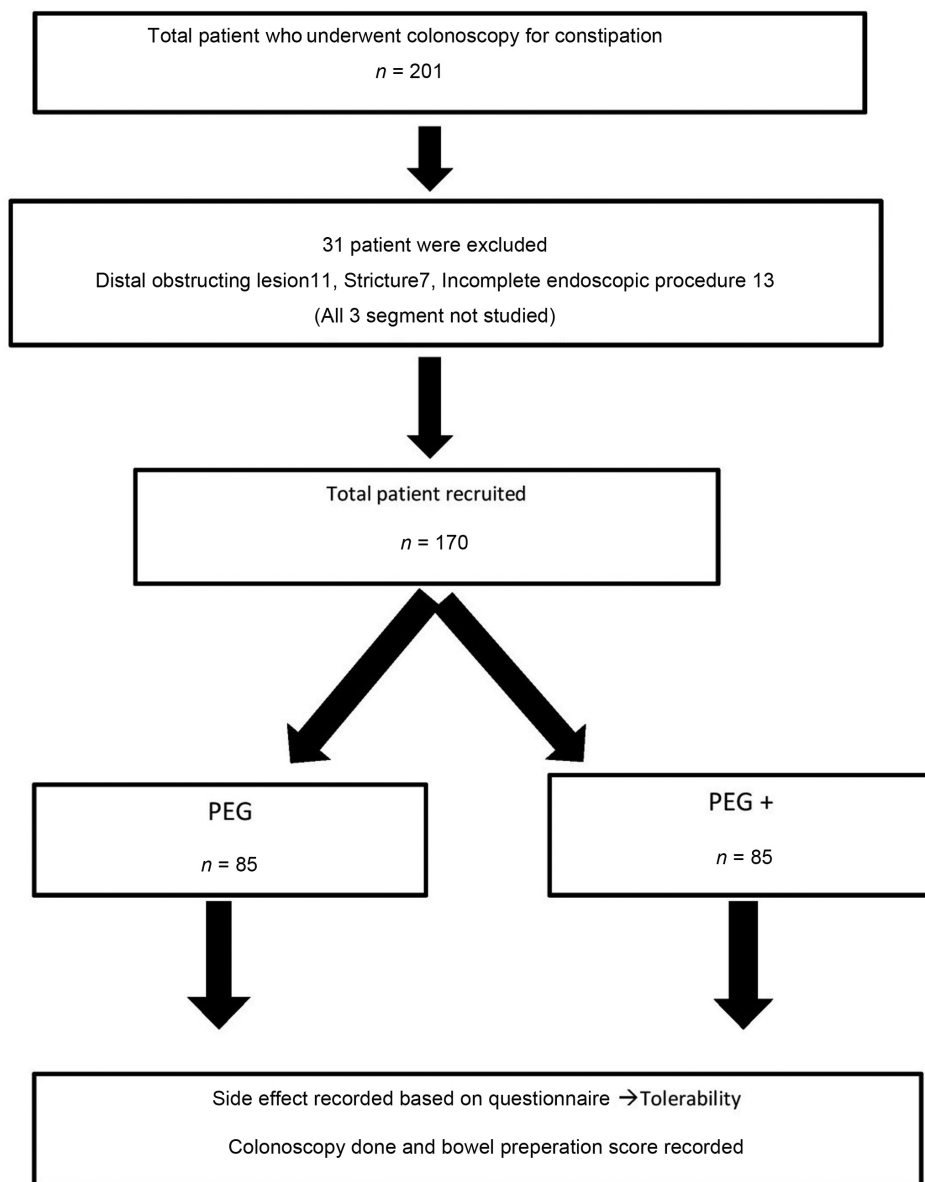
Total patient who underwent colonoscopy for constipation

$n$ = 201

31 patient were excluded

Distal obstructing lesion11, Stricture7, Incomplete endoscopic procedure 13

(All 3 segment not studied)

Total patient recruited

$n$ = 170

PEG

$n$ = 85

PEG +

$n$ = 85

Side effect recorded based on questionnaire $\rightarrow$Tolerability

Colonoscopy done and bowel preperation score recorded